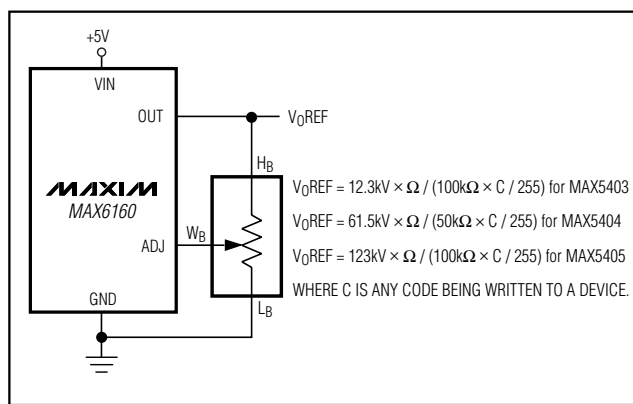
+5V

VIN

OUT

$V_0$REF

MAXIM

MAX6160

ADJ

$W_B$

$H_B$

$L_B$

GND

$V_0REF = 12.3kV \times \Omega / (100k\Omega \times C / 255)$ for MAX5403

$V_0REF = 61.5kV \times \Omega / (50k\Omega \times C / 255)$ for MAX5404

$V_0REF = 123kV \times \Omega / (100k\Omega \times C / 255)$ for MAX5405

WHERE C IS ANY CODE BEING WRITTEN TO A DEVICE.